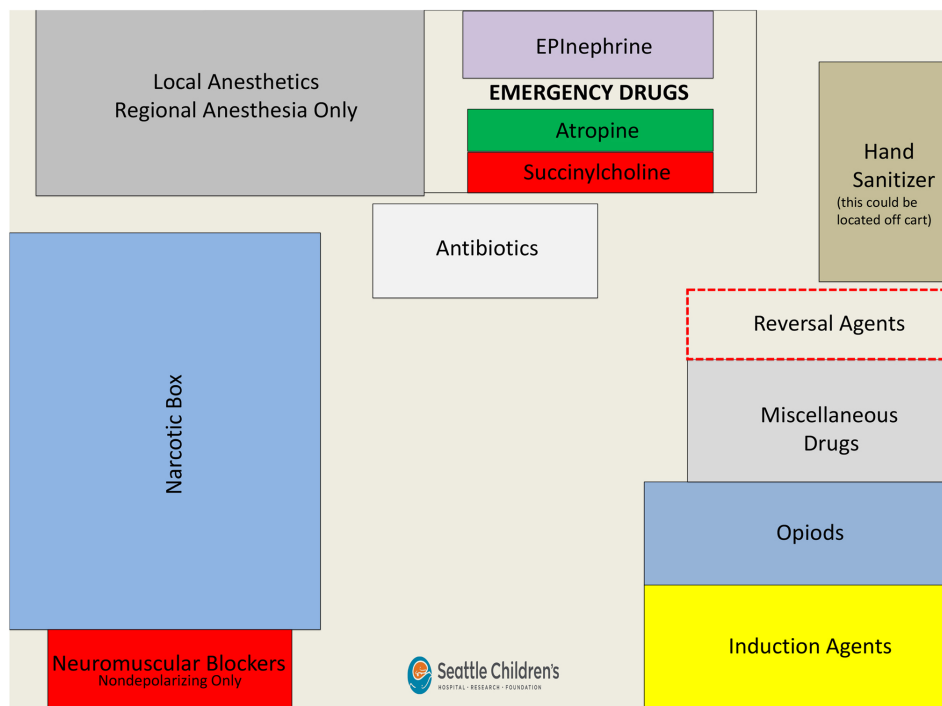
Local Anesthetics
Regional Anesthesia Only

EPInephrine

EMERGENCY DRUGS

Atropine

Succinylcholine

Hand Sanitizer
(this could be located off cart)

Antibiotics

Reversal Agents

Narcotic Box

Miscellaneous Drugs

Opiods

Induction Agents

Neuromuscular Blockers
Nondepolarizing Only

Seattle Children's
HOSPITAL · RESEARCH · FOUNDATION